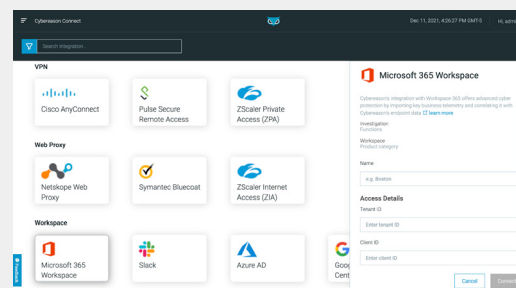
Cybereason Connect

Dec 11, 2021, 4:26:27 PM GMT-5

Hi, admin

Search integration...

VPN

Cisco AnyConnect

Pulse Secure Remote Access

ZScaler Private Access (ZPA)

Web Proxy

Netskope Web Proxy

Symantec Bluecoat

ZScaler Internet Access (ZIA)

Workspace

Microsoft 365 Workspace

Slack

Azure AD

Goog Cent

Feedback

Microsoft 365 Workspace

Cybereason's integration with Workspace 365 offers advanced cyber protection by importing key business telemetry and correlating it with Cybereason's endpoint data Learn more

Investigation
Functions

Workspace
Product category

Name

e.g. Boston

Access Details

Tenant ID

Enter tenant ID

Client ID

Enter client ID

Cancel

Connect